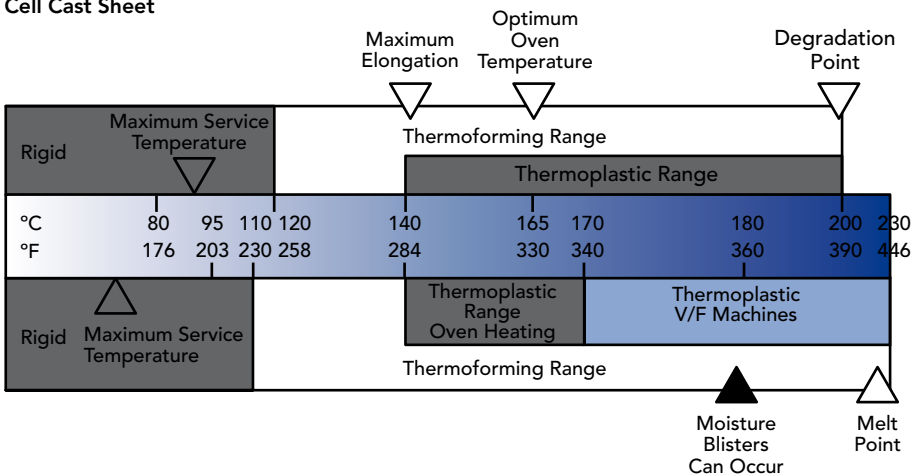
Cell Cast Sheet

Maximum Elongation

Optimum Oven Temperature

Degradation Point

Rigid

Maximum Service Temperature

Thermoforming Range

Thermoplastic Range

| °C | 80 | 95 | 110 | 120 | 140 | 165 | 170 | 180 | 200 | 230 |
|---|---|---|---|---|---|---|---|---|---|---|
| °F | 176 | 203 | 230 | 258 | 284 | 330 | 340 | 360 | 390 | 446 |

Rigid

Maximum Service Temperature

Thermoplastic Range Oven Heating

Thermoplastic V/F Machines

Thermoforming Range

Moisture Blisters Can Occur

Melt Point